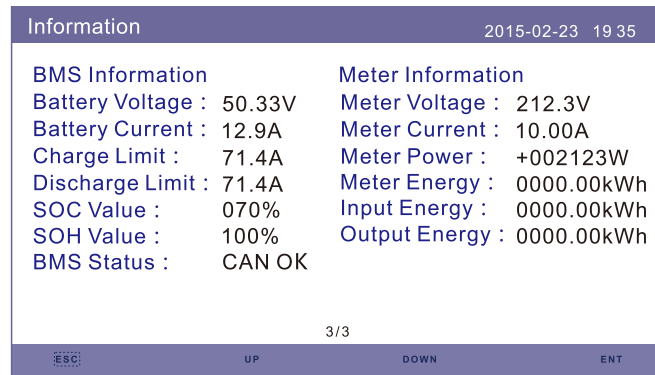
Information
2015-02-23 19 35

BMS Information
Battery Voltage : 50.33V
Battery Current : 12.9A
Charge Limit : 71.4A
Discharge Limit : 71.4A
SOC Value : 070%
SOH Value : 100%
BMS Status : CAN OK

Meter Information
Meter Voltage : 212.3V
Meter Current : 10.00A
Meter Power : +002123W
Meter Energy : 0000.00kWh
Input Energy : 0000.00kWh
Output Energy : 0000.00kWh

3/3

ESC
UP
DOWN
ENT